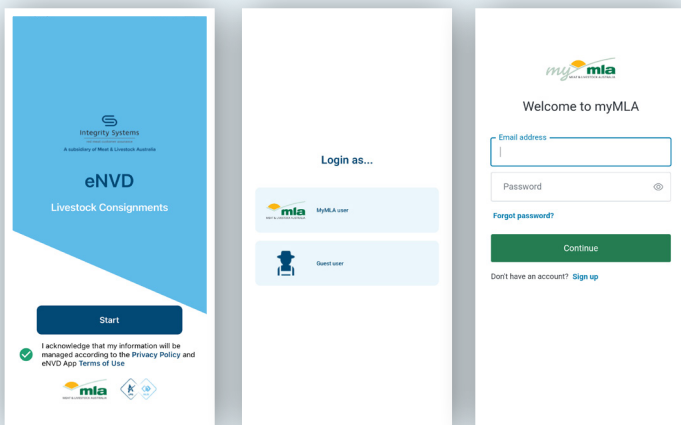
Integrity Systems
A subsidiary of Meat & Livestock Australia

eNVD
Livestock Consignments

Start

I acknowledge that my information will be managed according to the Privacy Policy and eNVD App Terms of Use

mla

Login as...

mla MyMLA user

Guest user

my mla

Welcome to myMLA

Email address

Password

Forgot password?

Continue

Don't have an account? Sign up